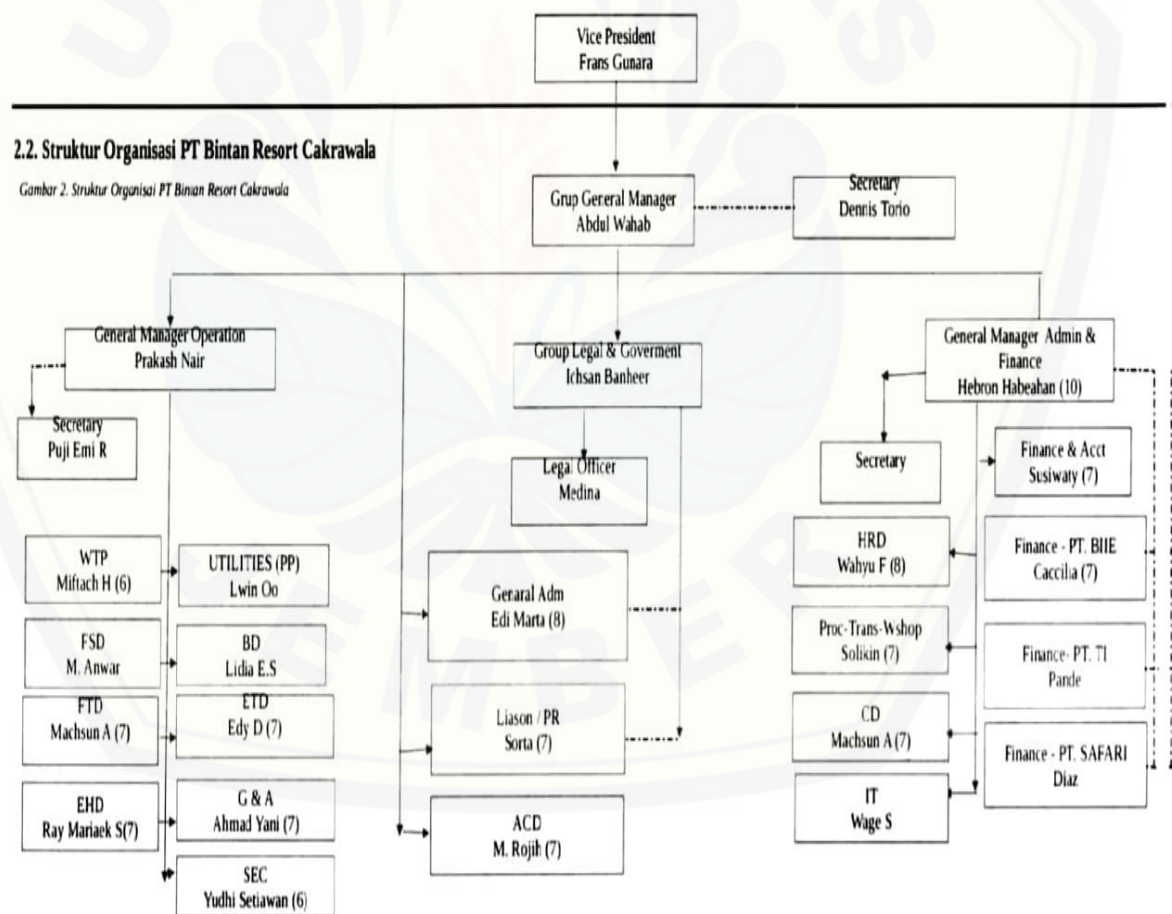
Vice President
Frans Gunara

2.2. Struktur Organisasi PT Bintan Resort Cakrawala

Gambar 2. Struktur Organisasi PT Binian Resort Cakrawala

Grup General Manager
Abdul Wahab

Secretary
Dennis Torio

General Manager Operation
Prakash Nair

Secretary
Puji Emi R

WTP
Miftach H (6)

UTILITIES (PP)
Lwin Oo

FSD
M. Anwar

BD
Lidia E.S

FTD
Machsun A (7)

ETD
Edy D (7)

EHD
Ray Mariaek S(7)

G & A
Ahmad Yani (7)

SEC
Yudhi Setiawan (6)

Group Legal & Goverment
Ichsan Banheer

Legal Officer
Medina

Genaral Adm
Edi Marta (8)

Liason / PR
Sorta (7)

ACD
M. Rojih (7)

General Manager Admin & Finance
Hebron Habeahan (10)

Secretary

Finance & Acct
Susiwaty (7)

HRD
Wahyu F (8)

Finance - PT. BIIE
Caccilia (7)

Proc-Trans-Wshop
Solikin (7)

Finance- PT. TI
Pande

CD
Machsun A (7)

Finance - PT. SAFARI
Diaz

IT
Wage S